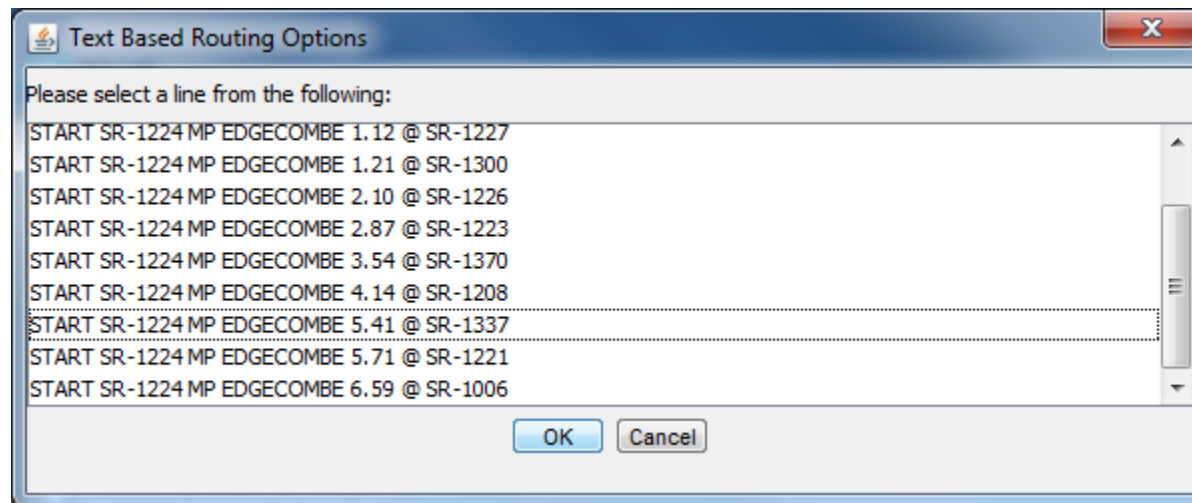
Text Based Routing Options

Please select a line from the following:

START SR-1224 MP EDGECOMBE 1.12 @ SR-1227
START SR-1224 MP EDGECOMBE 1.21 @ SR-1300
START SR-1224 MP EDGECOMBE 2.10 @ SR-1226
START SR-1224 MP EDGECOMBE 2.87 @ SR-1223
START SR-1224 MP EDGECOMBE 3.54 @ SR-1370
START SR-1224 MP EDGECOMBE 4.14 @ SR-1208
START SR-1224 MP EDGECOMBE 5.41 @ SR-1337
START SR-1224 MP EDGECOMBE 5.71 @ SR-1221
START SR-1224 MP EDGECOMBE 6.59 @ SR-1006

OK Cancel